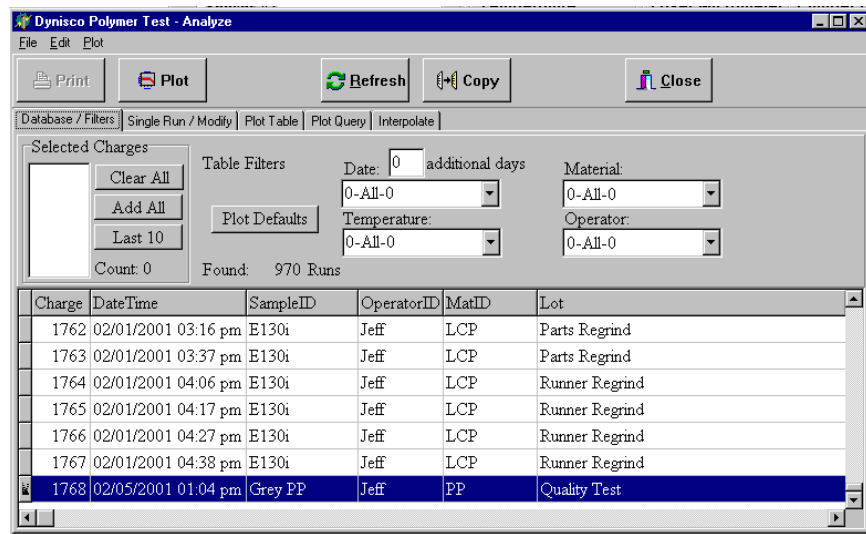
Dynisco Polymer Test - Analyze

File Edit Plot

Print | Plot | Refresh | Copy | Close

Database / Filters | Single Run / Modify | Plot Table | Plot Query | Interpolate

Selected Charges

Clear All

Add All

Last 10

Count: 0

Table Filters

Plot Defaults

Found: 970 Runs

Date: 0 additional days

0-All-0

Temperature:

0-All-0

Material:

0-All-0

Operator:

0-All-0

| Charge | DateTime | SampleID | OperatorID | MatID | Lot |
|---|---|---|---|---|---|
| 1762 | 02/01/2001 03:16 pm | E130i | Jeff | LCP | Parts Regrind |
| 1763 | 02/01/2001 03:37 pm | E130i | Jeff | LCP | Parts Regrind |
| 1764 | 02/01/2001 04:06 pm | E130i | Jeff | LCP | Runner Regrind |
| 1765 | 02/01/2001 04:17 pm | E130i | Jeff | LCP | Runner Regrind |
| 1766 | 02/01/2001 04:27 pm | E130i | Jeff | LCP | Runner Regrind |
| 1767 | 02/01/2001 04:38 pm | E130i | Jeff | LCP | Runner Regrind |
| 1768 | 02/05/2001 01:04 pm | Grey PP | Jeff | PP | Quality Test |